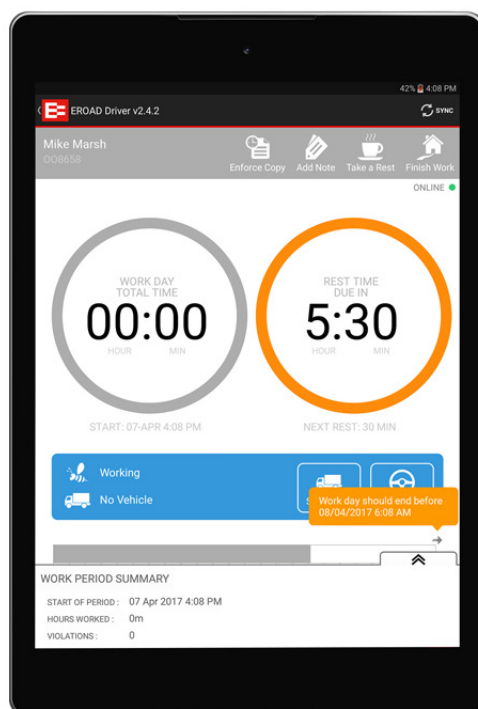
42% 4:08 PM

EROAD Driver v2.4.2

SYNC

Mike Marsh
OO8658

Enforce Copy
Add Note
Take a Rest
Finish Work

ONLINE

WORK DAY
TOTAL TIME
00:00
HOUR MIN

REST TIME
DUE IN
5:30
HOUR MIN

START: 07-APR 4:08 PM

NEXT REST: 30 MIN

Working
No Vehicle

Work day should end before
08/04/2017 6:08 AM

WORK PERIOD SUMMARY

START OF PERIOD : 07 Apr 2017 4:08 PM
HOURS WORKED : 0m
VIOLATIONS : 0